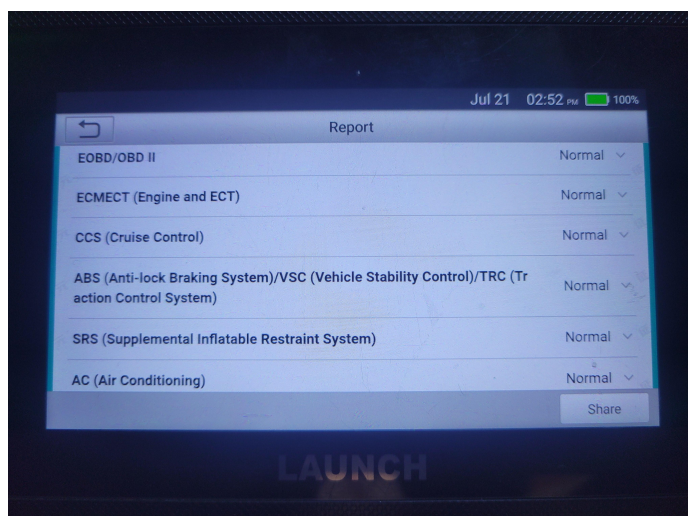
Jul 21 02:52 PM 100%

Report

EOBD/OBD II Normal

ECMECT (Engine and ECT) Normal

CCS (Cruise Control) Normal

ABS (Anti-lock Braking System)/VSC (Vehicle Stability Control)/TRC (Traction Control System) Normal

SRS (Supplemental Inflatable Restraint System) Normal

AC (Air Conditioning) Normal

Share

LAUNCH